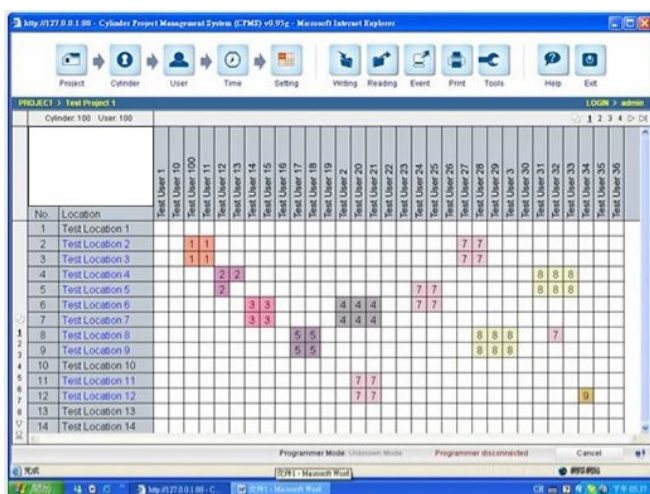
http://127.0.0.1:88 - Cylinder Project Management System (CPMS) v0.95g - Microsoft Internet Explorer

Project Cylinder User Time Setting Writing Reading Event Print Tools Help Exit

PROJECT > Test Project 1

LOGIN > admin

Cylinder: 100 User: 100

1 2 3 4

| No. | Location | Test User 1 | Test User 10 | Test User 100 | Test User 11 | Test User 12 | Test User 13 | Test User 14 | Test User 15 | Test User 16 | Test User 17 | Test User 18 | Test User 19 | Test User 2 | Test User 20 | Test User 21 | Test User 22 | Test User 23 | Test User 24 | Test User 25 | Test User 26 | Test User 27 | Test User 28 | Test User 29 | Test User 3 | Test User 30 | Test User 31 | Test User 32 | Test User 33 | Test User 34 | Test User 35 | Test User 36 |
|---|---|---|---|---|---|---|---|---|---|---|---|---|---|---|---|---|---|---|---|---|---|---|---|---|---|---|---|---|---|---|---|---|
| 1 | Test Location 1 | | | | | | | | | | | | | | | | | | | | | | | | | | | | | | | |
| 2 | Test Location 2 | | | 1 | 1 | | | | | | | | | | | | | | | | | 7 | 7 | | | | | | | | | |
| 3 | Test Location 3 | | | 1 | 1 | | | | | | | | | | | | | | | | | 7 | 7 | | | | | | | | | |
| 4 | Test Location 4 | | | | | 2 | 2 | | | | | | | | | | | | | | | | | | | | 8 | 8 | 8 | | | |
| 5 | Test Location 5 | | | | | 2 | | | | | | | | | | | | | 7 | 7 | | | | | | | 8 | 8 | 8 | | | |
| 6 | Test Location 6 | | | | | | | 3 | 3 | | | | | 4 | 4 | 4 | | | 7 | 7 | | | | | | | | | | | | |
| 7 | Test Location 7 | | | | | | | 3 | 3 | | | | | 4 | 4 | 4 | | | | | | | | | | | | | | | | |
| 8 | Test Location 8 | | | | | | | | | | 5 | 5 | | | | | | | | | | | 8 | 8 | 8 | | | 7 | | | | |
| 9 | Test Location 9 | | | | | | | | | | 5 | 5 | | | | | | | | | | | 8 | 8 | 8 | | | | | | | |
| 10 | Test Location 10 | | | | | | | | | | | | | | | | | | | | | | | | | | | | | | | |
| 11 | Test Location 11 | | | | | | | | | | | | | | 7 | 7 | | | | | | | | | | | | | | | | |
| 12 | Test Location 12 | | | | | | | | | | | | | | 7 | 7 | | | | | | | | | | | | | | 9 | | |
| 13 | Test Location 13 | | | | | | | | | | | | | | | | | | | | | | | | | | | | | | | |
| 14 | Test Location 14 | | | | | | | | | | | | | | | | | | | | | | | | | | | | | | | |

Programmer Mode: Unknown Mode

Programmer disconnected

Cancel

完成

文件1 - Microsoft Word

http://127.0.0.1:88 - C...

文件1 - Microsoft Word